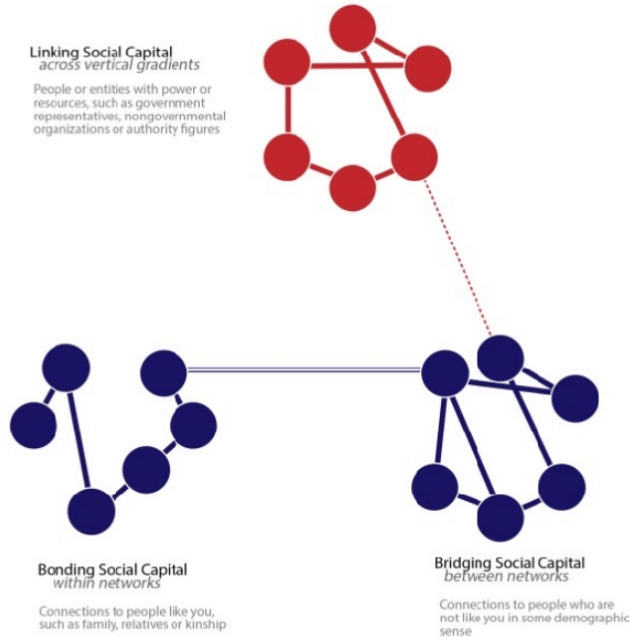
Linking Social Capital
across vertical gradients

People or entities with power or resources, such as government representatives, nongovernmental organizations or authority figures

Bonding Social Capital
within networks

Connections to people like you, such as family, relatives or kinship

Bridging Social Capital
between networks

Connections to people who are not like you in some demographic sense